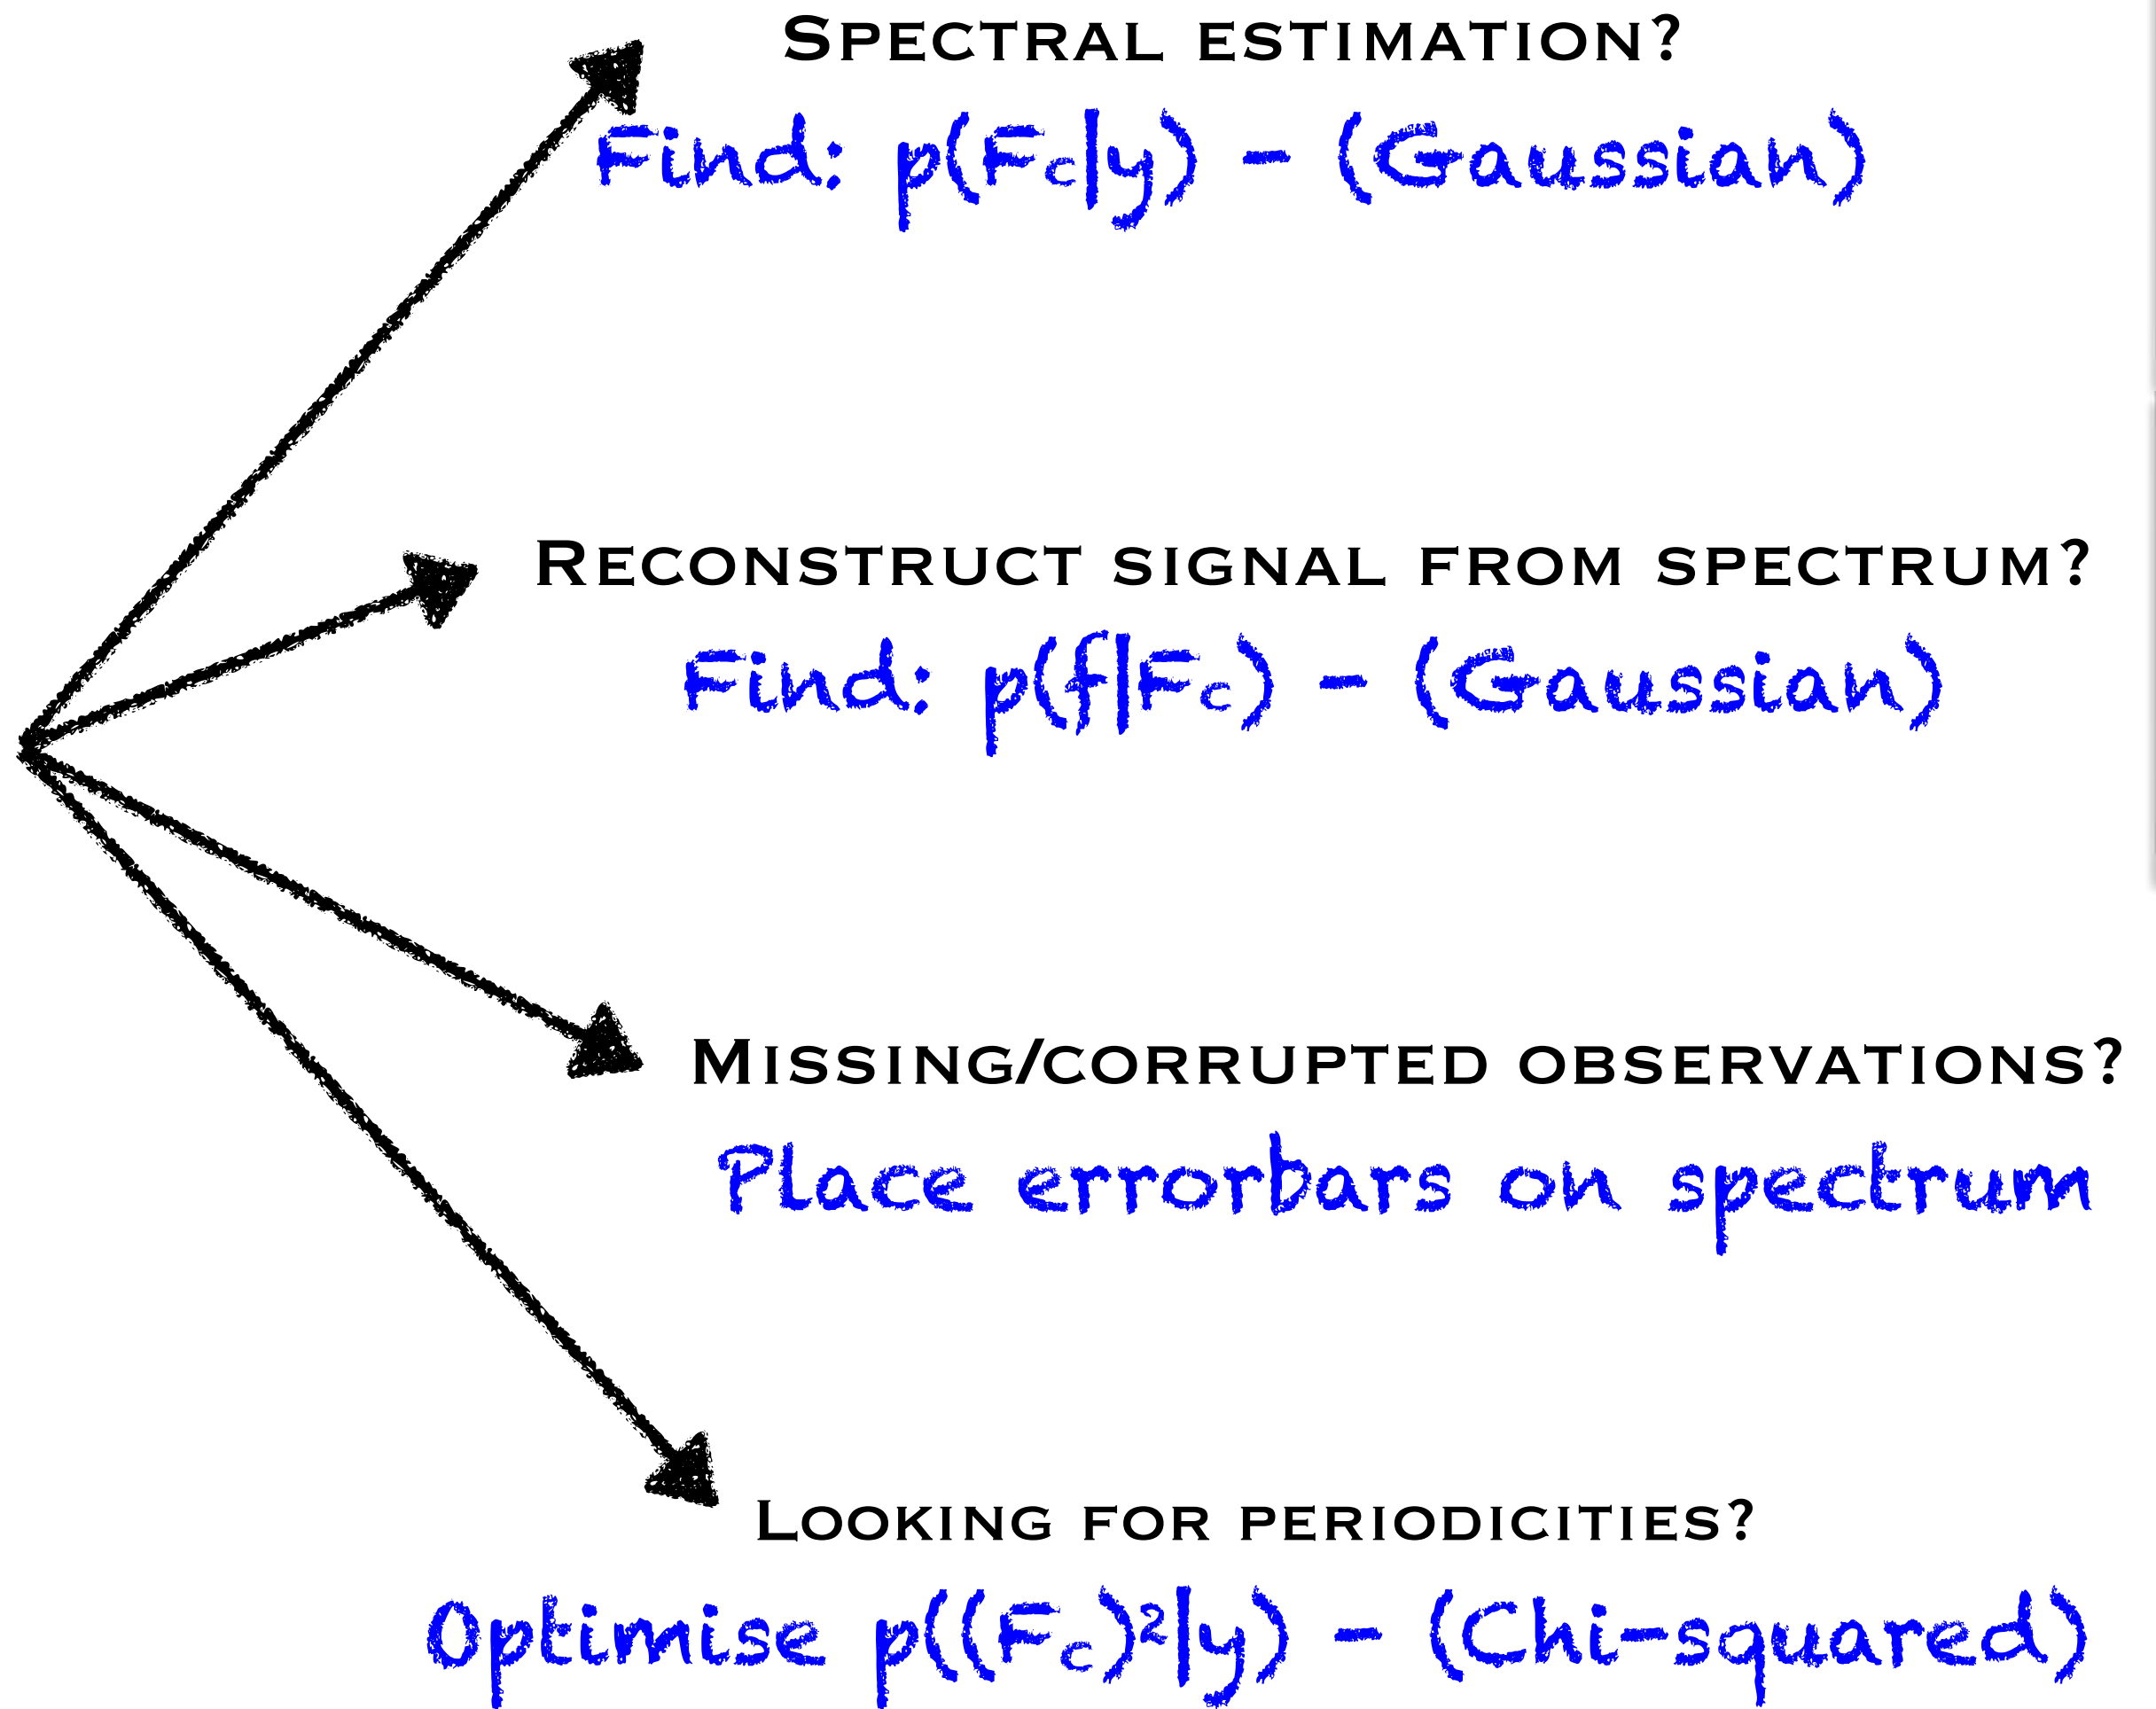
Spectral estimation?

Find: $p(F_c|y)$ - (Gaussian)

Reconstruct signal from spectrum?

Find: $p(f|F_c)$ - (Gaussian)

Missing/corrupted observations?

Place errorbars on spectrum

Looking for periodicities?

Optimise $p((F_c)^2|y)$ - (Chi-squared)